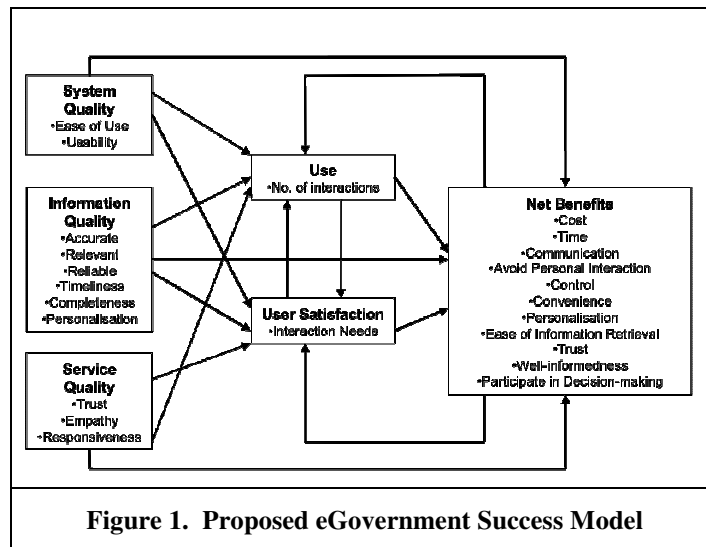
System Quality
•Ease of Use
•Usability

Information Quality
•Accurate
•Relevant
•Reliable
•Timeliness
•Completeness
•Personalisation

Service Quality
•Trust
•Empathy
•Responsiveness

Use
•No. of interactions

User Satisfaction
•Interaction Needs

Net Benefits
•Cost
•Time
•Communication
•Avoid Personal Interaction
•Control
•Convenience
•Personalisation
•Ease of Information Retrieval
•Trust
•Well-informedness
•Participate in Decision-making

Figure 1. Proposed eGovernment Success Model